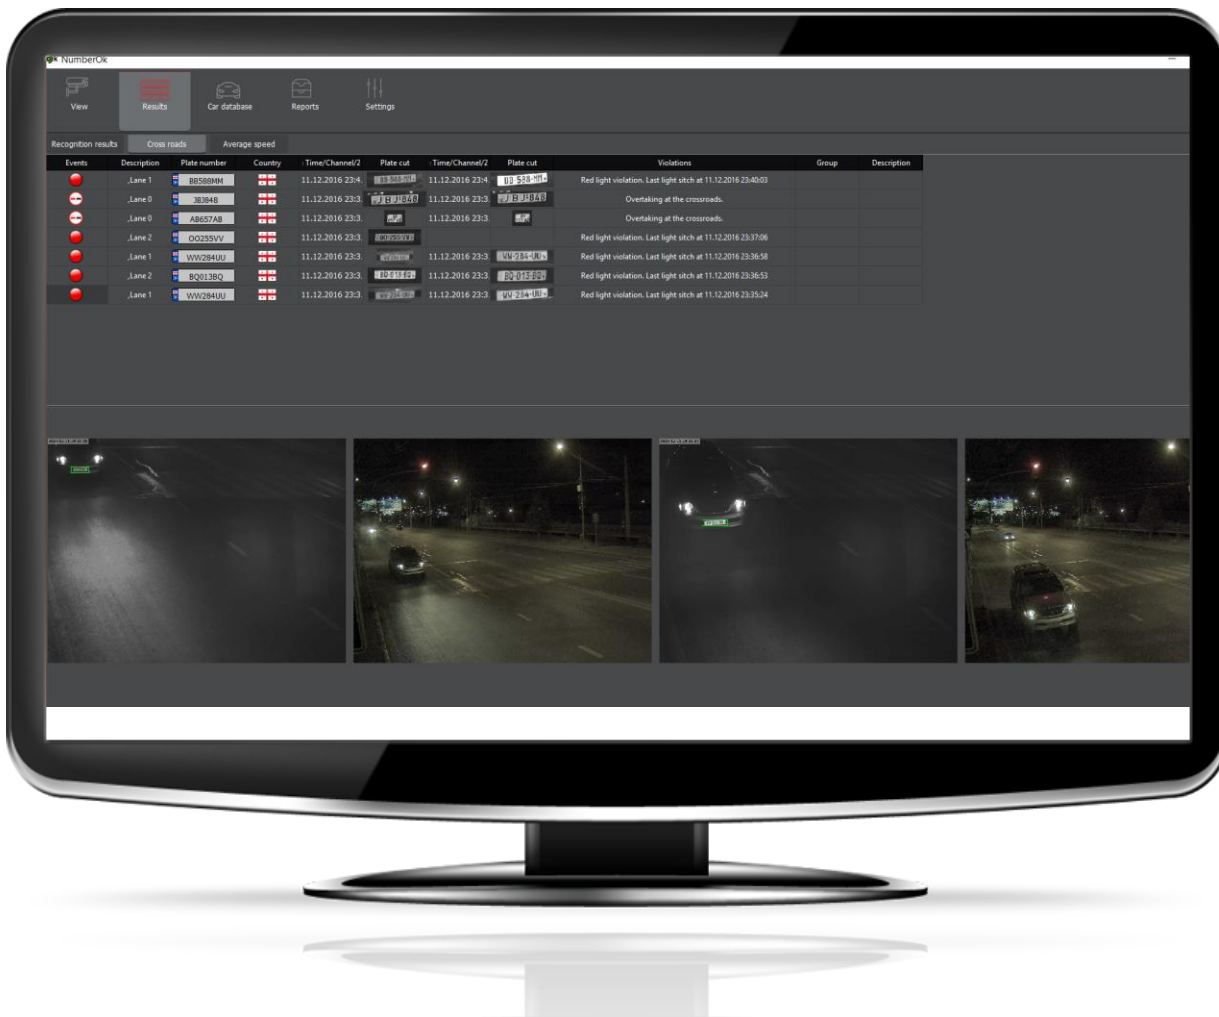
NumberOk

View Results Car database Reports Settings

Recognition results Cross roads Average speed

| Events | Description | Plate number | Country | Time/Channel/2 | Plate cut | Time/Channel/2 | Plate cut | Violations | Group | Description |
|---|---|---|---|---|---|---|---|---|---|---|
| | ,Lane 1 | BB588MM | | 11.12.2016 23:4 | BB 588 MM | 11.12.2016 23:4 | BB 588 MM | Red light violation. Last light sitch at 11.12.2016 23:40:03 | | |
| | ,Lane 0 | JBJ848 | | 11.12.2016 23:3 | JBJ848 | 11.12.2016 23:3 | JBJ848 | Overtaking at the crossroads. | | |
| | ,Lane 0 | AB657AB | | 11.12.2016 23:3 | | 11.12.2016 23:3 | | Overtaking at the crossroads. | | |
| | ,Lane 2 | OO255VV | | 11.12.2016 23:3 | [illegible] | | | Red light violation. Last light sitch at 11.12.2016 23:37:06 | | |
| | ,Lane 1 | WW284UU | | 11.12.2016 23:3 | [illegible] | 11.12.2016 23:3 | WW 284 UU | Red light violation. Last light sitch at 11.12.2016 23:36:58 | | |
| | ,Lane 2 | BQ013BQ | | 11.12.2016 23:3 | BQ 013 BQ | 11.12.2016 23:3 | BQ 013 BQ | Red light violation. Last light sitch at 11.12.2016 23:36:53 | | |
| | ,Lane 1 | WW284UU | | 11.12.2016 23:3 | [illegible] | 11.12.2016 23:3 | WW 284 UU | Red light violation. Last light sitch at 11.12.2016 23:35:24 | | |